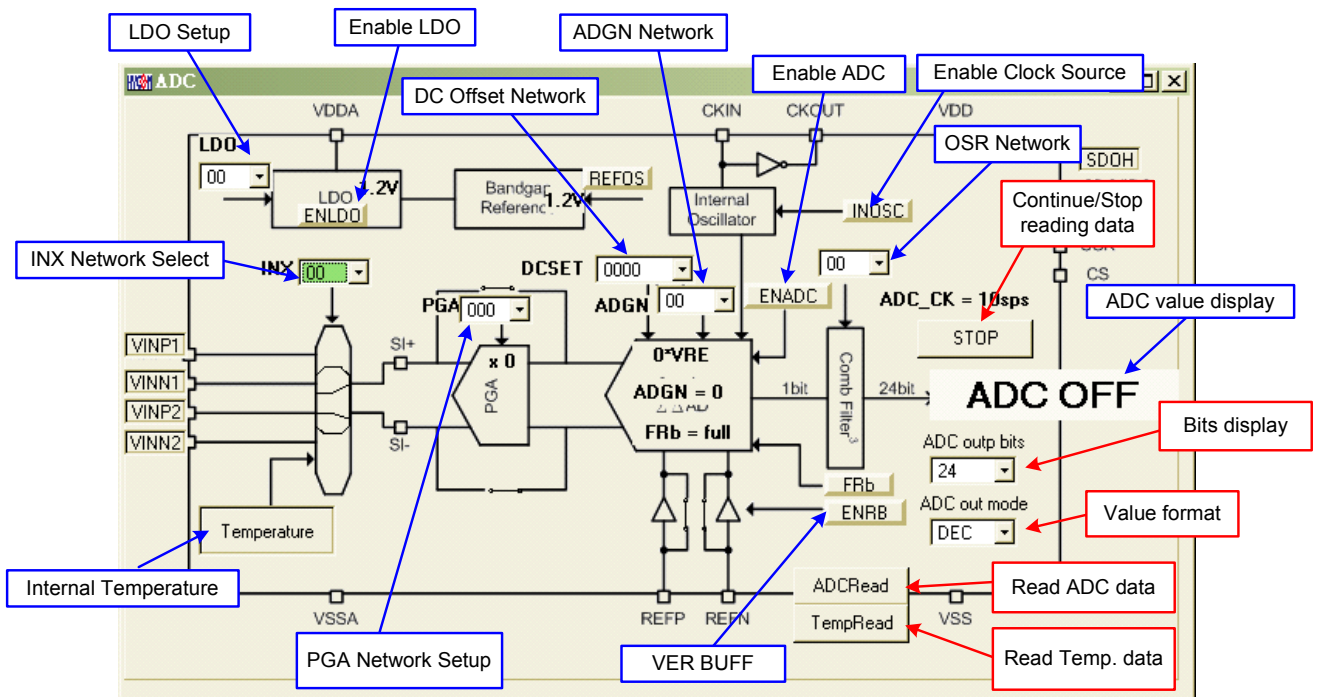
LDO Setup

Enable LDO

ADGN Network

Enable ADC

Enable Clock Source

DC Offset Network

OSR Network

ADC

VDDA

CKIN

CKOUT

VDD

LDO

00

LDO 1.2V

ENLDO

Bandgap Reference 1.2V

REFOS

Internal Oscillator

INOSC

SDOH

Continue/Stop reading data

INX Network Select

INX 00

DCSET 0000

00

CSK

CS

ADGN 00

ENADC

ADC_CK = 10sps

ADC value display

PGA 000

STOP

VINP1

VINN1

VINP2

VINN2

SI+

SI-

x 0

PGA

0*VRE

ADGN = 0

ΔΣAD

FRb = full

1bit

24bit

Comb Filter³

ADC OFF

Bits display

ADC outp bits

24

ADC out mode

DEC

Value format

FRb

ENRB

Temperature

Internal Temperature

VSSA

REFP

REFN

ADCRead

TempRead

VSS

Read ADC data

Read Temp. data

PGA Network Setup

VER BUFF